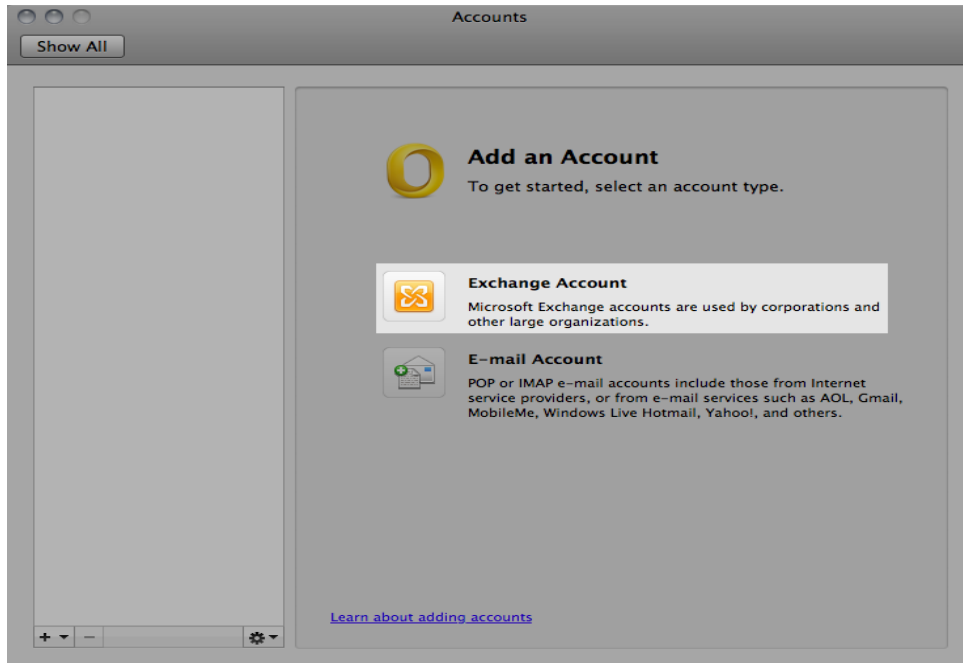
Accounts

Show All

Add an Account

To get started, select an account type.

Exchange Account

Microsoft Exchange accounts are used by corporations and other large organizations.

E-mail Account

POP or IMAP e-mail accounts include those from Internet service providers, or from e-mail services such as AOL, Gmail, MobileMe, Windows Live Hotmail, Yahoo!, and others.

Learn about adding accounts

+ −